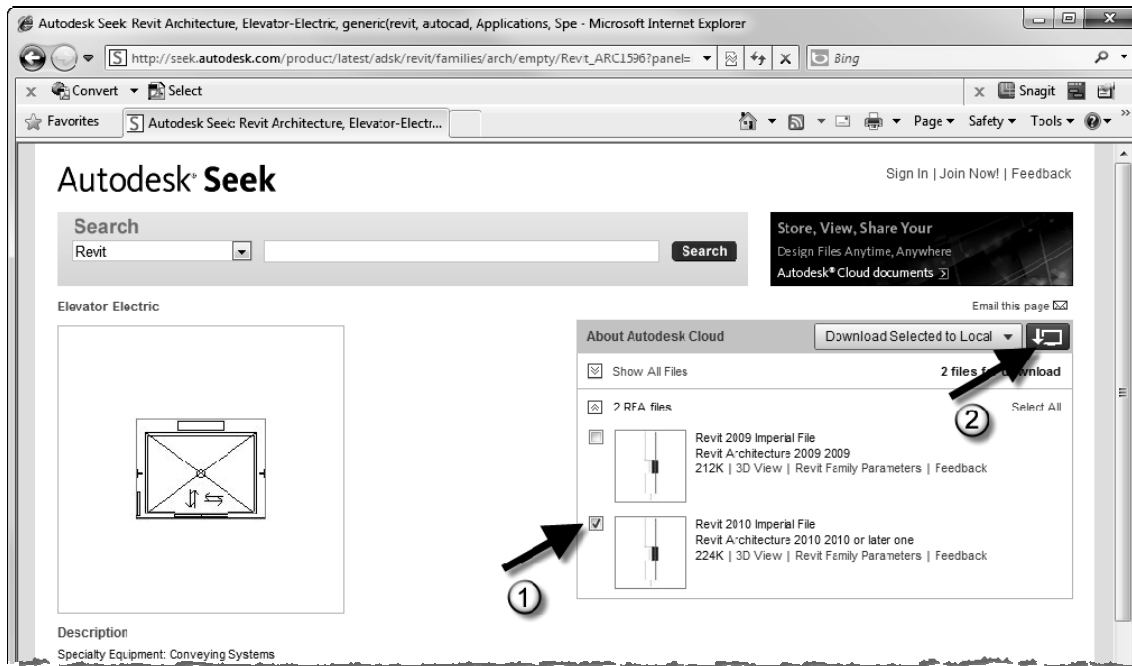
Autodesk Seek: Revit Architecture, Elevator-Electric, generic(revit, autocad, Applications, Spe - Microsoft Internet Explorer

http://seek.autodesk.com/product/latest/adsk/revit/families/arch/empty/Revit_ARC1596?panel=

Bing

Convert ▾ Select

Snagit

Favorites

Autodesk Seek: Revit Architecture, Elevator-Electr...

Page ▾ Safety ▾ Tools ▾

Autodesk® Seek

Sign In | Join Now! | Feedback

Search

Revit

Search

Store, View, Share Your Design Files Anytime, Anywhere

Autodesk® Cloud documents

Elevator Electric

Email this page

About Autodesk Cloud

Download Selected to Local

Show All Files

2 files f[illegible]wnload

2 RFA files

Select All

Revit 2009 Imperial File
Revit Architecture 2009 2009
212K | 3D View | Revit Family Parameters | Feedback

Revit 2010 Imperial File
Revit Architecture 2010 2010 or later one
224K | 3D View | Revit Family Parameters | Feedback

①

②

Description

Specialty Equipment: Conveying Systems